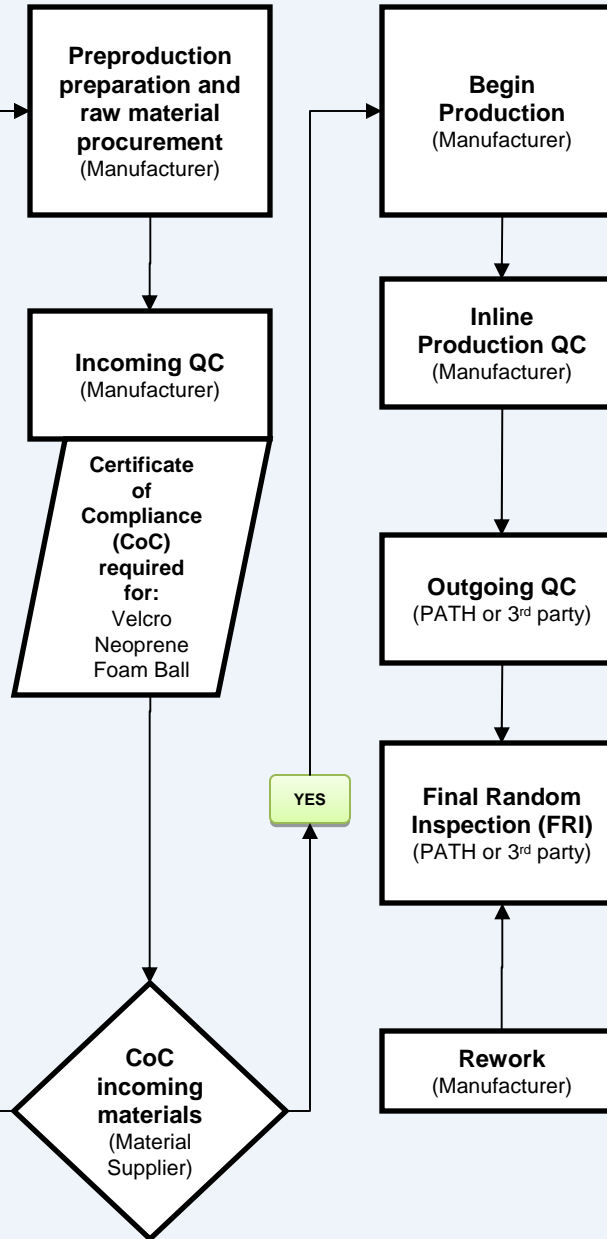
**Preproduction preparation and raw material procurement**
(Manufacturer)

**Incoming QC**
(Manufacturer)

**Certificate of Compliance (CoC) required for:**
Velcro
Neoprene
Foam Ball

**CoC incoming materials**
(Material Supplier)

YES

**Begin Production**
(Manufacturer)

**Inline Production QC**
(Manufacturer)

**Outgoing QC**
(PATH or 3$^{rd}$ party)

**Final Random Inspection (FRI)**
(PATH or 3$^{rd}$ party)

**Rework**
(Manufacturer)